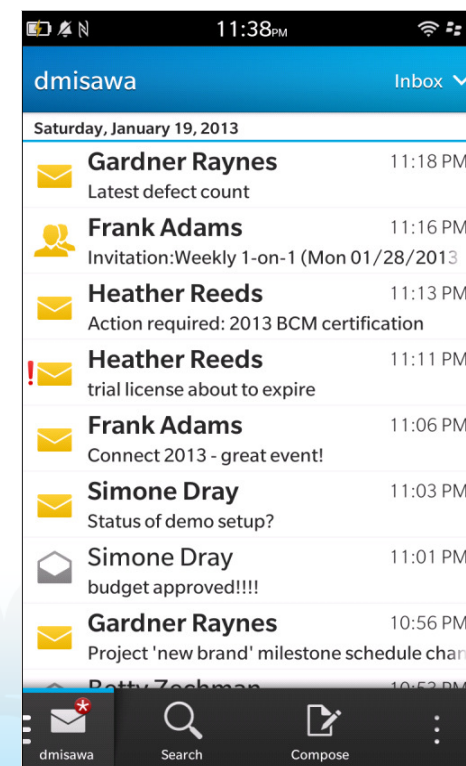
11:38PM

dmisawa

Inbox

Saturday, January 19, 2013

Gardner Raynes 11:18 PM
Latest defect count

Frank Adams 11:16 PM
Invitation:Weekly 1-on-1 (Mon 01/28/2013

Heather Reeds 11:13 PM
Action required: 2013 BCM certification

Heather Reeds 11:11 PM
trial license about to expire

Frank Adams 11:06 PM
Connect 2013 - great event!

Simone Dray 11:03 PM
Status of demo setup?

Simone Dray 11:01 PM
budget approved!!!!

Gardner Raynes 10:56 PM
Project 'new brand' milestone schedule chan

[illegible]

dmisawa Search Compose